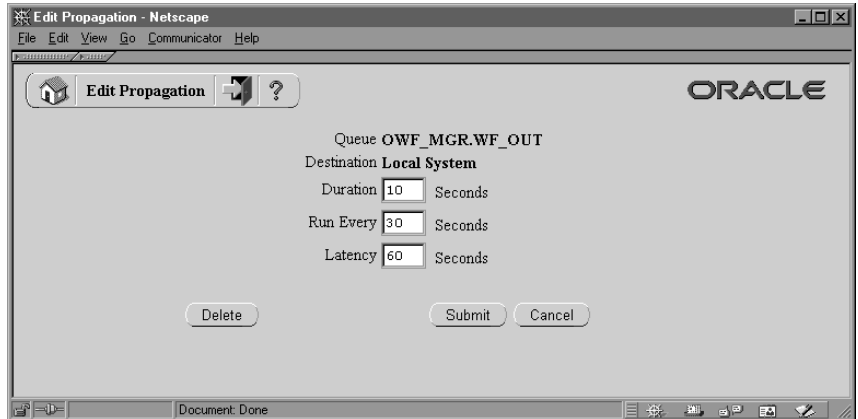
Edit Propagation - Netscape

File Edit View Go Communicator Help

Edit Propagation ?

ORACLE

Queue OWF_MGR.WF_OUT

Destination Local System

Duration 10 Seconds

Run Every 30 Seconds

Latency 60 Seconds

Delete

Submit Cancel

Document: Done